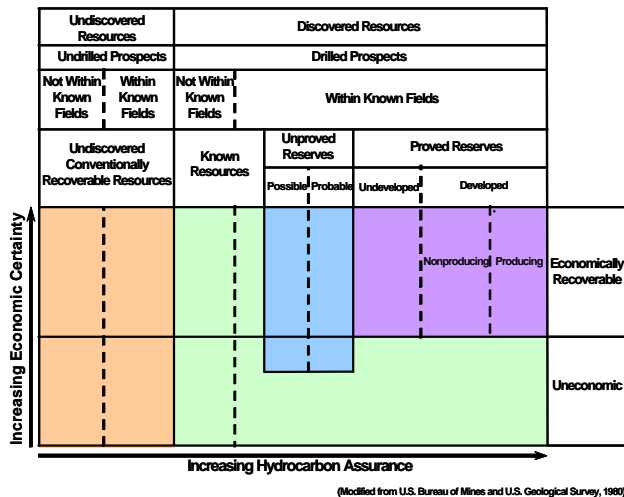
| Undiscovered Resources | | Discovered Resources | | | | | |
|---|---|---|---|---|---|---|---|
| Undrilled Prospects | | Drilled Prospects | | | | | |
| Not Within Known Fields | Within Known Fields | Not Within Known Fields | Within Known Fields | | | | |
| Undiscovered Conventionally Recoverable Resources | | Known Resources | Unproved Reserves | | Proved Reserves | | |
| | | | Possible | Probable | Undeveloped | Developed | |
| | | | | | | Nonproducing | Producing |

Economically Recoverable

Uneconomic

Increasing Economic Certainty

Increasing Hydrocarbon Assurance

(Modified from U.S. Bureau of Mines and U.S. Geological Survey, 1980)